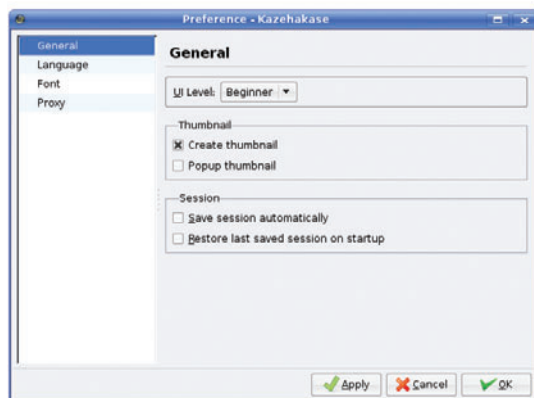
Preference - Kazehakase

General
Language
Font
Proxy

General

UI Level: Beginner

Thumbnail
Create thumbnail
Popup thumbnail

Session
Save session automatically
Restore last saved session on startup

Apply
Cancel
OK